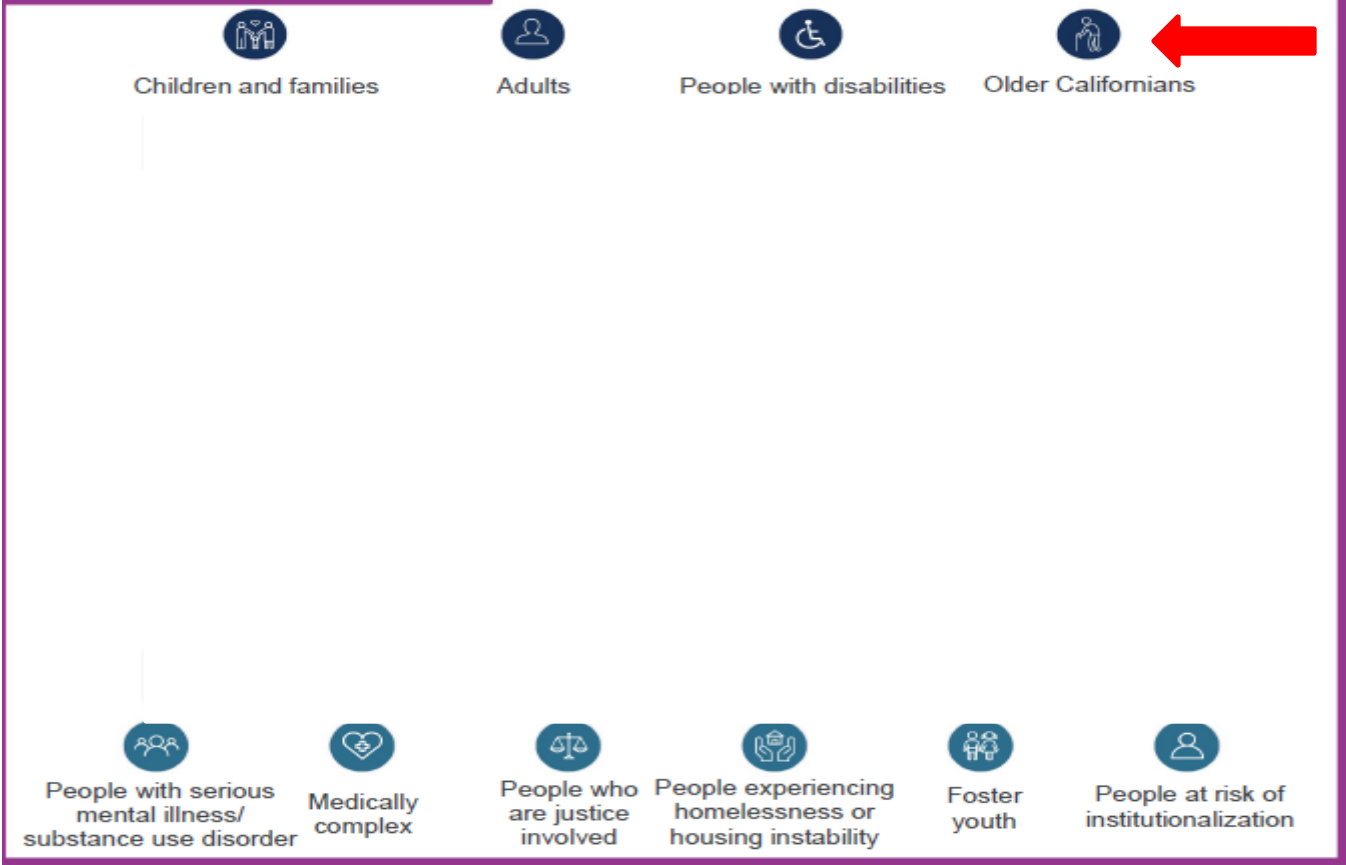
Children and families

Adults

People with disabilities

Older Californians

People with serious mental illness/ substance use disorder

Medically complex

People who are justice involved

People experiencing homelessness or housing instability

Foster youth

People at risk of institutionalization